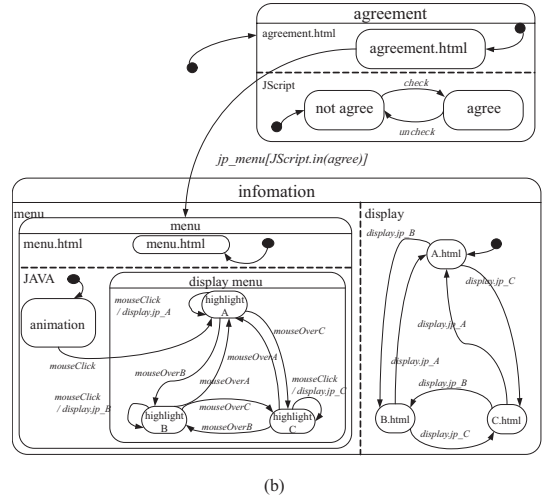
agreement

agreement.html

agreement.html

JScript

check

not agree

agree

uncheck

jp_menu[JScript.in(agree)]

infomation

menu

menu

menu.html

menu.html

JAVA

display menu

animation

mouseClick / display.jp_A

highlight A

mouseOverC

mouseOverA

mouseClick

mouseOverB

mouseOverA

mouseClick / display.jp_C

mouseClick / display.jp_B

highlight B

mouseOverC

highlight C

mouseOverB

display

display.jp_B

A.html

display.jp_C

display.jp_A

display.jp_A

display.jp_B

B.html

C.html

display.jp_C

(b)